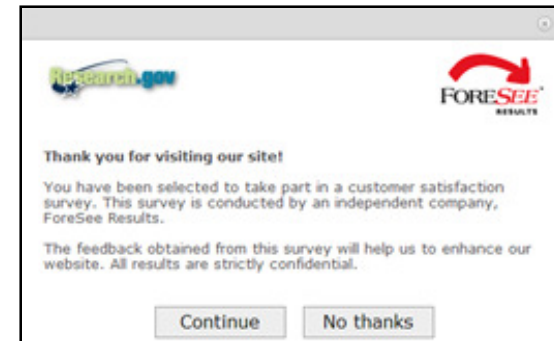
Research.gov

FORESEE RESULTS

Thank you for visiting our site!

You have been selected to take part in a customer satisfaction survey. This survey is conducted by an independent company, ForeSee Results.

The feedback obtained from this survey will help us to enhance our website. All results are strictly confidential.

Continue

No thanks